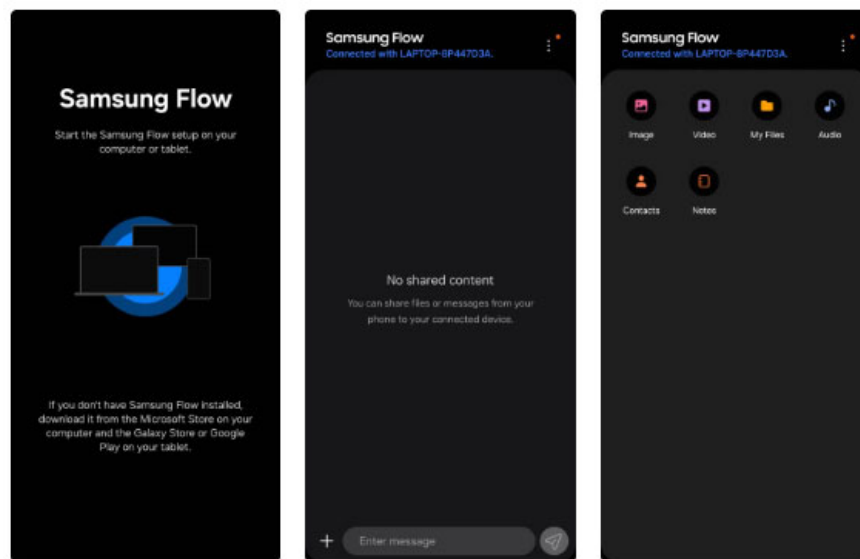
Samsung Flow

Start the Samsung Flow setup on your computer or tablet.

If you don't have Samsung Flow installed, download it from the Microsoft Store on your computer and the Galaxy Store or Google Play on your tablet.

Samsung Flow
Connected with LAPTOP-8P447D3A.

No shared content

You can share files or messages from your phone to your connected device.

+ Enter message

Samsung Flow
Connected with LAPTOP-8P447D3A.

Image
Video
My Files
Audio
Contacts
Notes